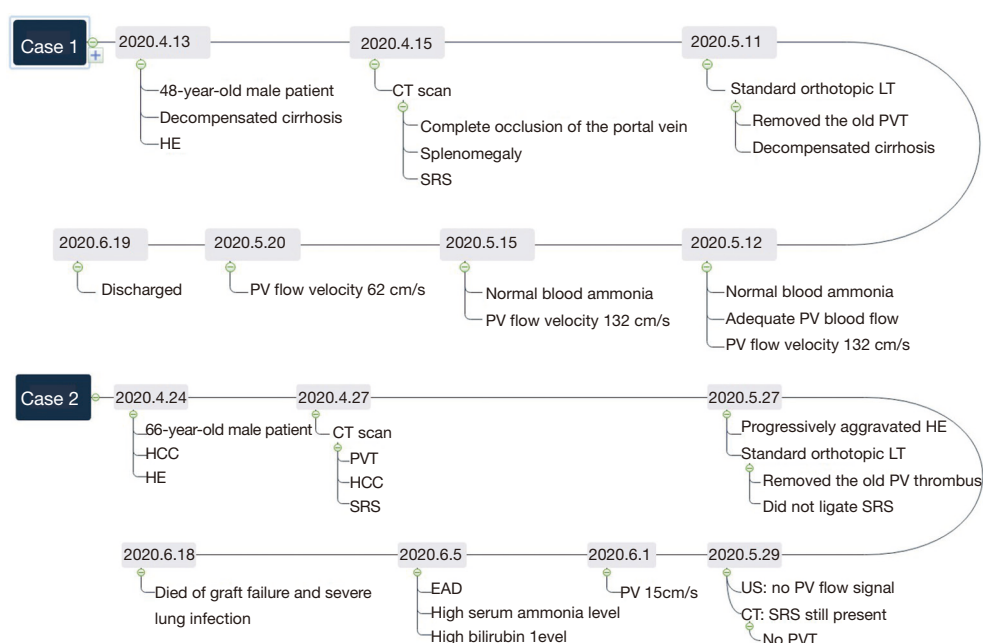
Case 1
2020.4.13
48-year-old male patient
Decompensated cirrhosis
HE
2020.4.15
CT scan
Complete occlusion of the portal vein
Splenomegaly
SRS
2020.5.11
Standard orthotopic LT
Removed the old PVT
Decompensated cirrhosis
2020.6.19
Discharged
2020.5.20
PV flow velocity 62 cm/s
2020.5.15
Normal blood ammonia
PV flow velocity 132 cm/s
2020.5.12
Normal blood ammonia
Adequate PV blood flow
PV flow velocity 132 cm/s

Case 2
2020.4.24
66-year-old male patient
HCC
HE
2020.4.27
CT scan
PVT
HCC
SRS
2020.5.27
Progressively aggravated HE
Standard orthotopic LT
Removed the old PV thrombus
Did not ligate SRS
2020.6.18
Died of graft failure and severe lung infection
2020.6.5
EAD
High serum ammonia level
High bilirubin 1evel
2020.6.1
PV 15cm/s
2020.5.29
US: no PV flow signal
CT: SRS still present
No PVT